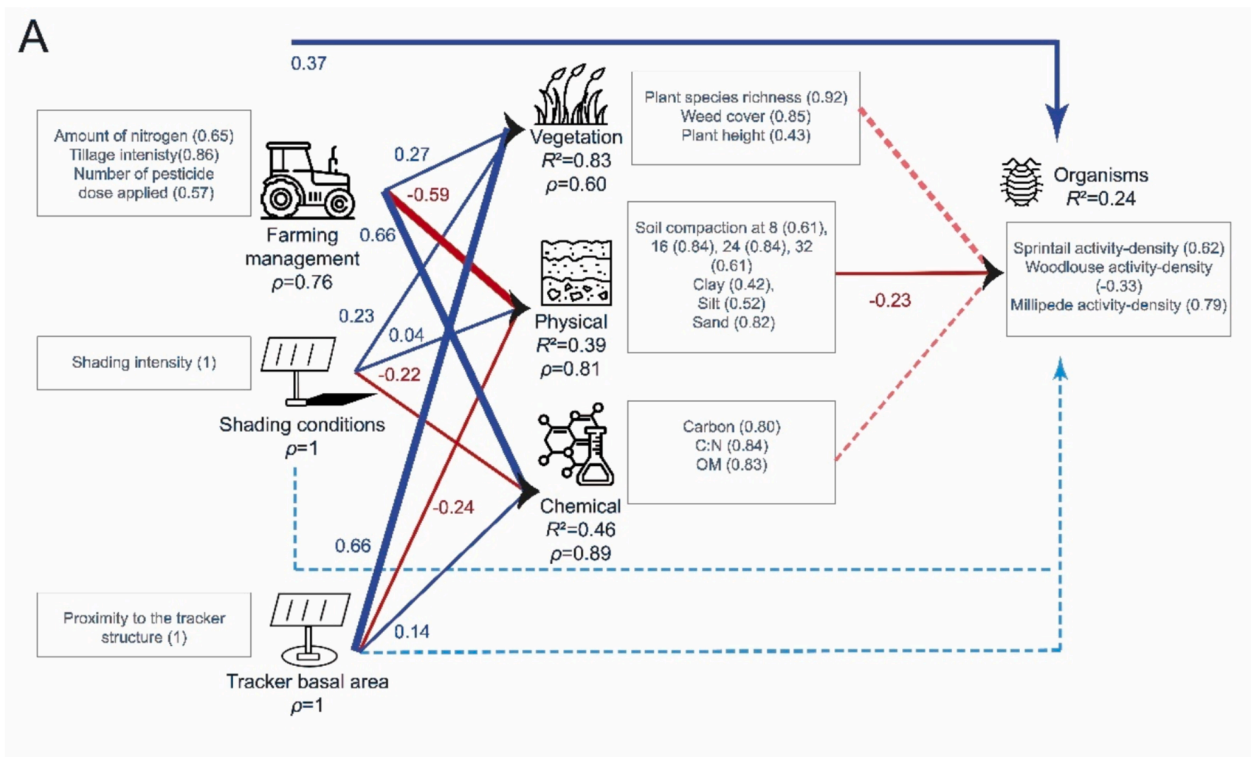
A

0.37

Amount of nitrogen (0.65)
Tillage intenisty(0.86)
Number of pesticide dose applied (0.57)

Farming management
$\rho$=0.76

0.27
-0.59
0.66

Vegetation
$R^2$=0.83
$\rho$=0.60

Plant species richness (0.92)
Weed cover (0.85)
Plant height (0.43)

Organisms
$R^2$=0.24

Soil compaction at 8 (0.61), 16 (0.84), 24 (0.84), 32 (0.61)
Clay (0.42),
Silt (0.52)
Sand (0.82)

-0.23

Sprintail activity-density (0.62)
Woodlouse activity-density (-0.33)
Millipede activity-density (0.79)

0.23
0.04

Physical
$R^2$=0.39
$\rho$=0.81

Shading intensity (1)

-0.22

Shading conditions
$\rho$=1

Carbon (0.80)
C:N (0.84)
OM (0.83)

-0.24

Chemical
$R^2$=0.46
$\rho$=0.89

0.66

Proximity to the tracker structure (1)

0.14

Tracker basal area
$\rho$=1